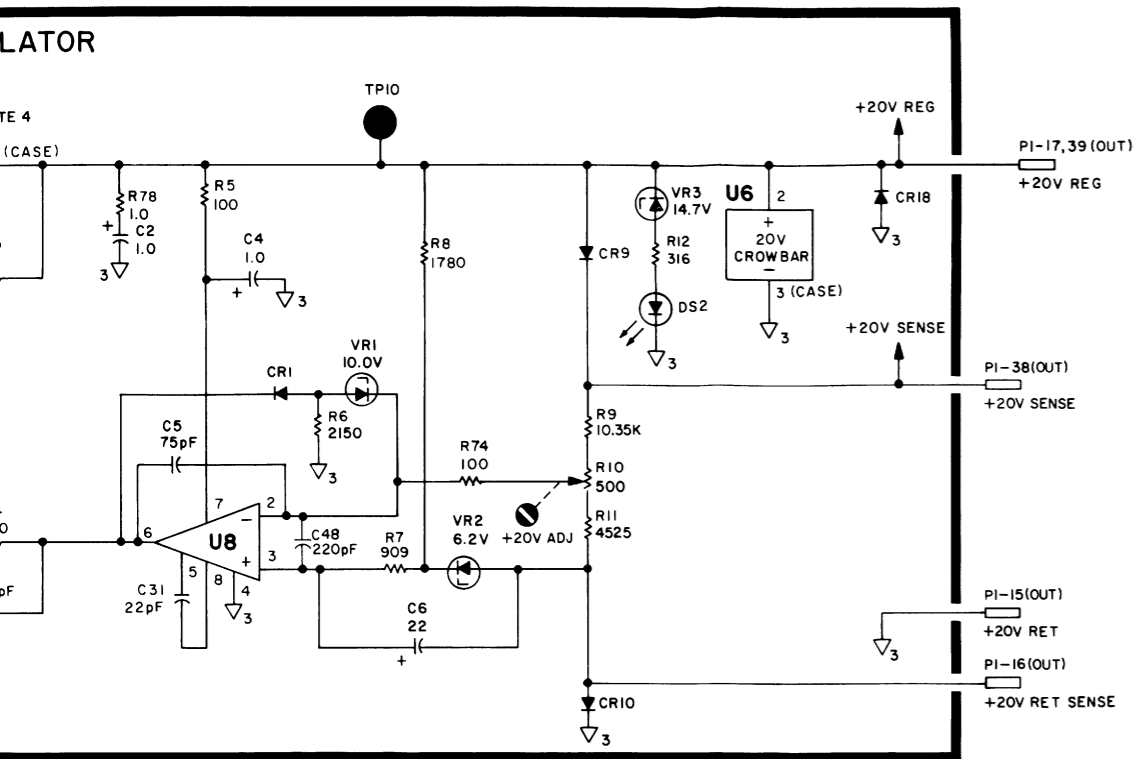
LATOR

TE 4

(CASE)

TP10

+20V REG

P1-17,39 (OUT)
+20V REG

R78
1.0
+
C2
1.0
3

R5
100

C4
1.0
+
3

R8
1780

CR9

VR3
14.7V

R12
316

DS2
3

U6
2
+
20V
CROWBAR
−
3 (CASE)
3

CR18
3

+20V SENSE

P1-38(OUT)
+20V SENSE

CR1

VR1
10.0V

R6
2150
3

C5
75pF

R9
10.35K

R74
100

R10
500

+20V ADJ

R11
4525

7
2
−
6
U8
+
3
5
8
4
3

C48
220pF

R7
909

VR2
6.2V

C31
22pF

C6
22
+

pF

0

P1-15(OUT)
3
+20V RET

P1-16(OUT)
+20V RET SENSE

CR10
3